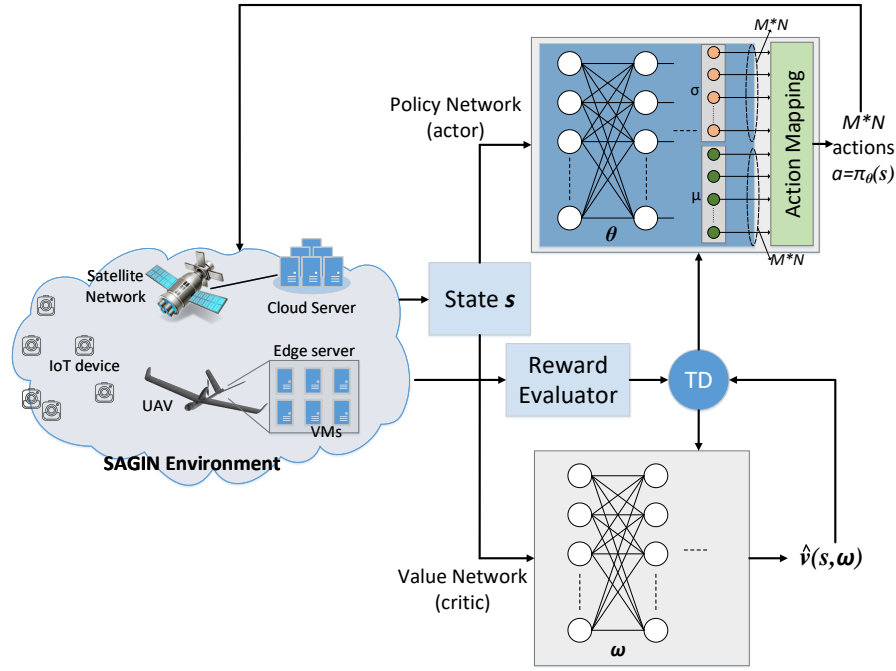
M*N

Policy Network (actor)

σ

μ

Action Mapping

$\theta$

M*N

M*N actions $a=\pi_{\theta}(s)$

Satellite Network

Cloud Server

State $s$

IoT device

Edge server

UAV

VMs

SAGIN Environment

Reward Evaluator

TD

$\omega$

$\hat{v}(s,\omega)$

Value Network (critic)